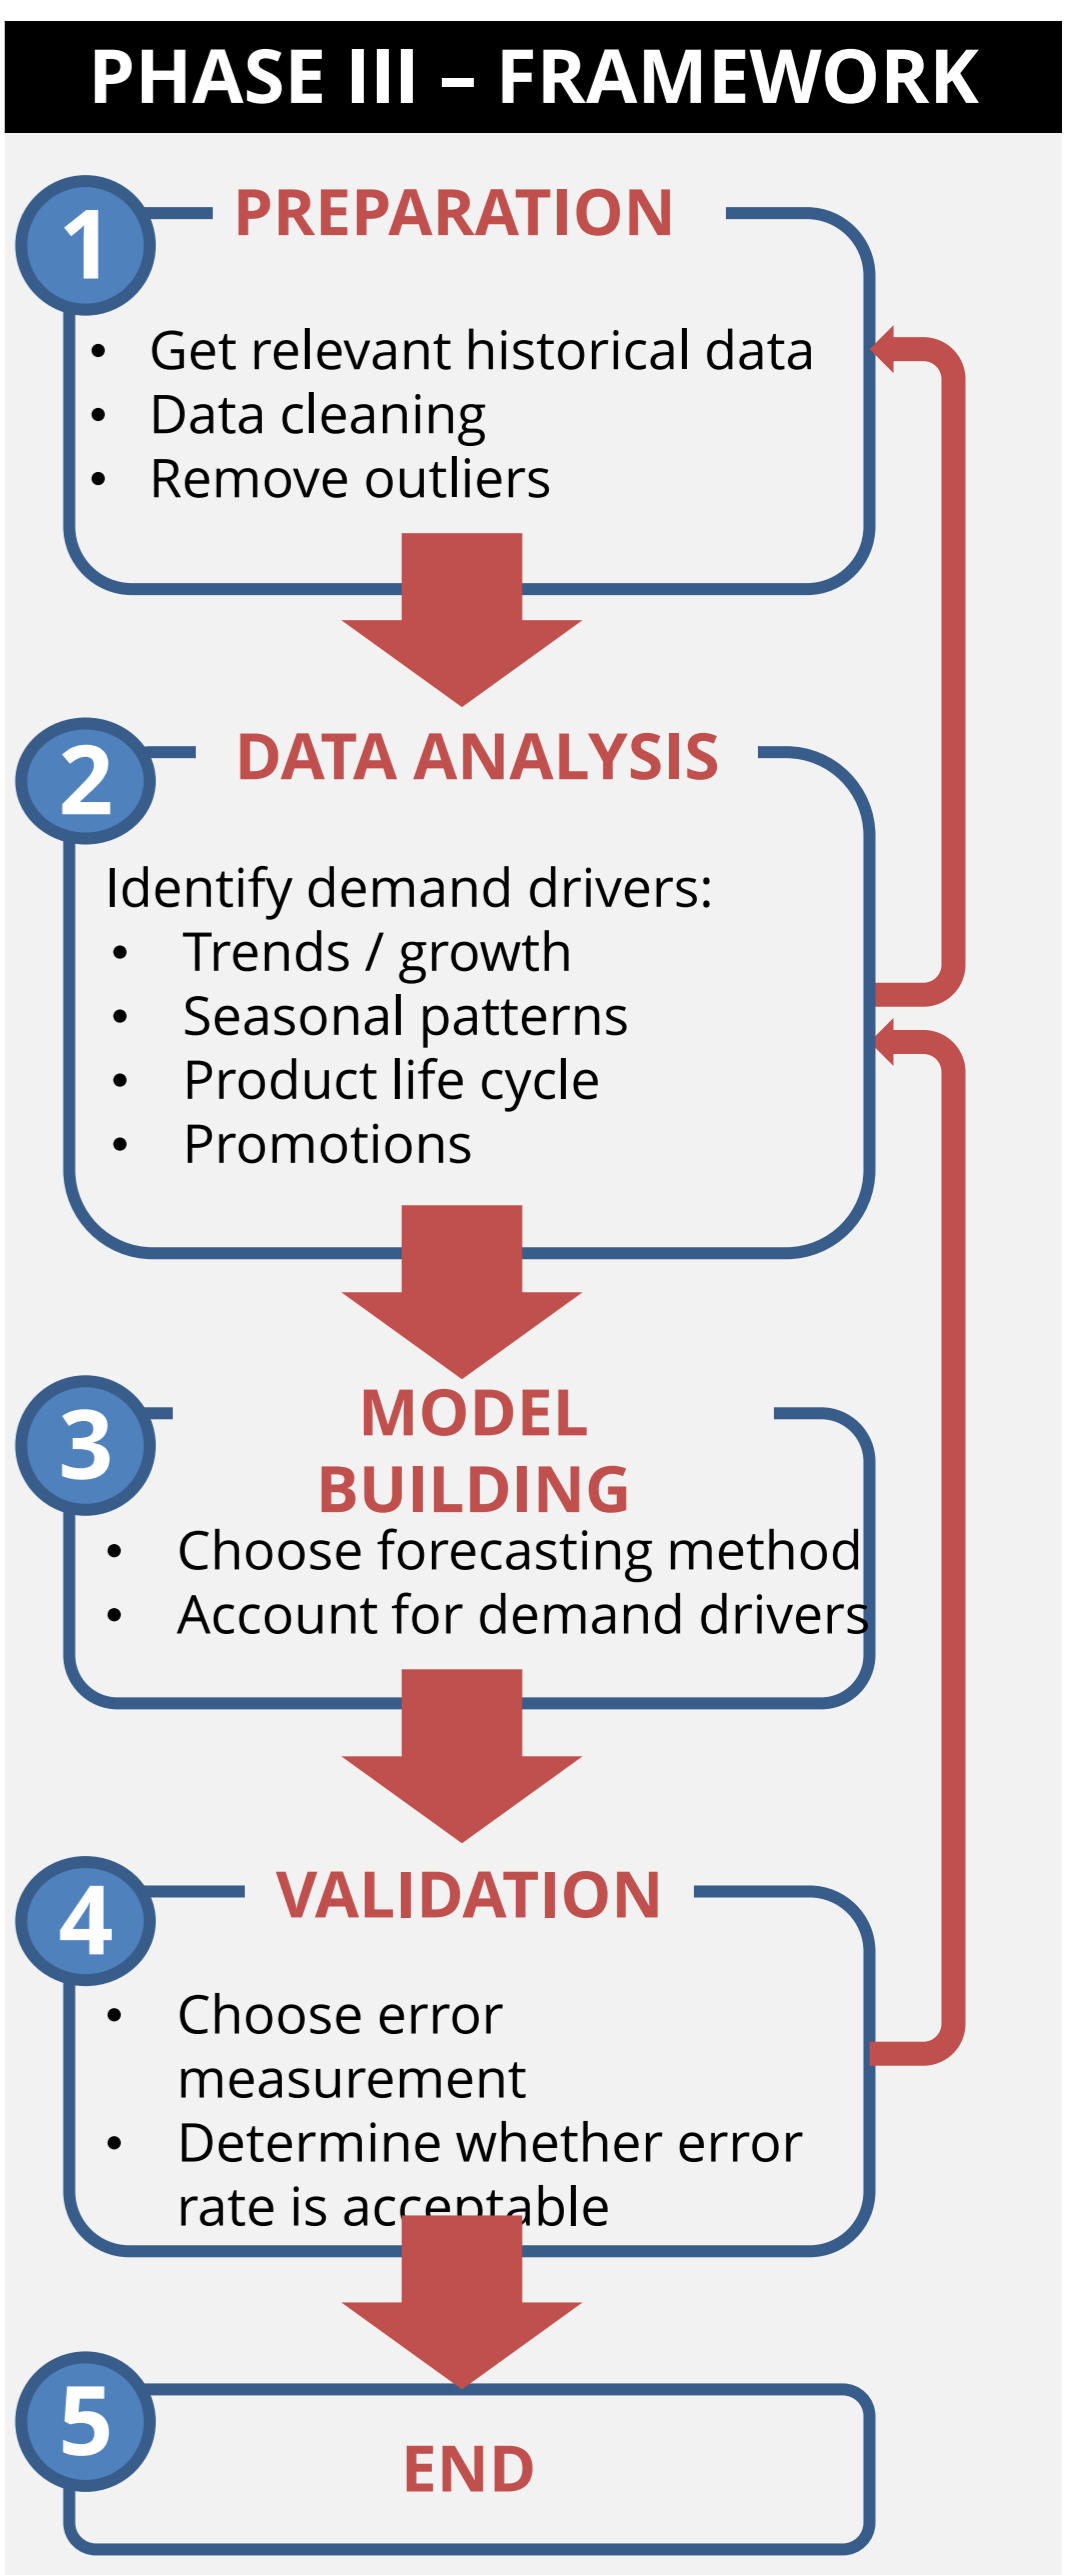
PHASE III – FRAMEWORK

1 PREPARATION

- Get relevant historical data
- Data cleaning
- Remove outliers

2 DATA ANALYSIS

Identify demand drivers:
- Trends / growth
- Seasonal patterns
- Product life cycle
- Promotions

3 MODEL BUILDING

- Choose forecasting method
- Account for demand drivers

4 VALIDATION

- Choose error measurement
- Determine whether error rate is acceptable

5 END